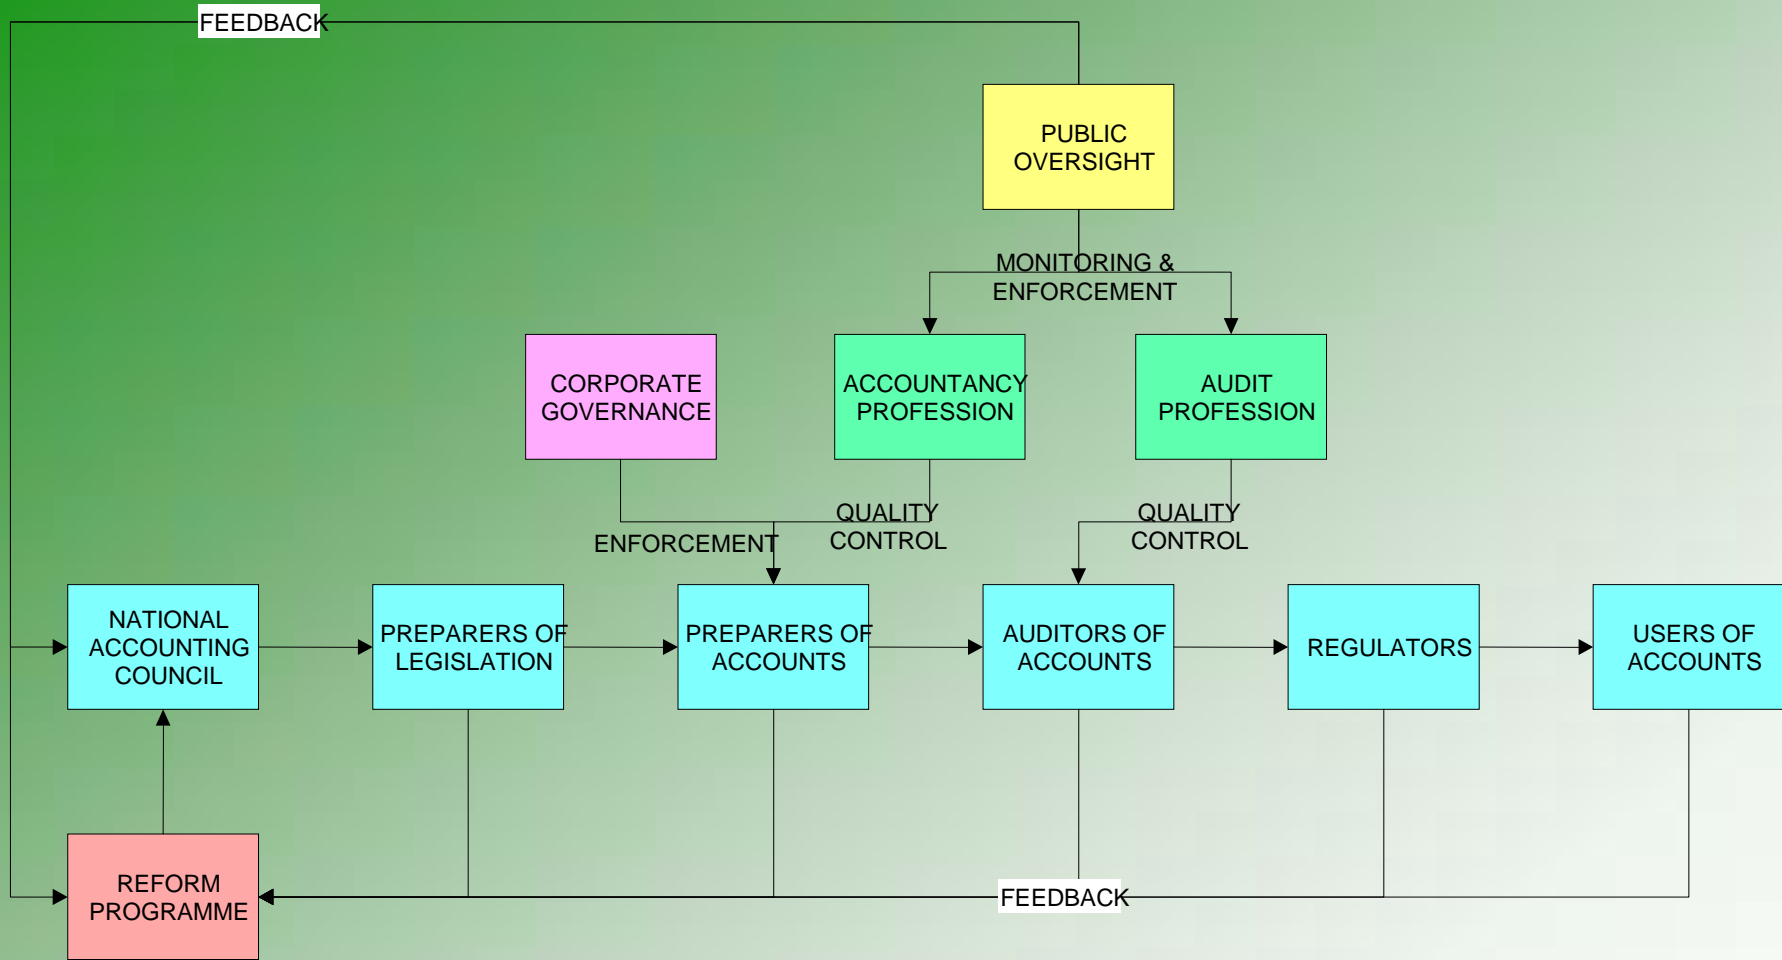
FEEDBACK

PUBLIC OVERSIGHT

MONITORING & ENFORCEMENT

CORPORATE GOVERNANCE

ACCOUNTANCY PROFESSION

AUDIT PROFESSION

QUALITY CONTROL

ENFORCEMENT

QUALITY CONTROL

NATIONAL ACCOUNTING COUNCIL

PREPARERS OF LEGISLATION

PREPARERS OF ACCOUNTS

AUDITORS OF ACCOUNTS

REGULATORS

USERS OF ACCOUNTS

REFORM PROGRAMME

FEEDBACK